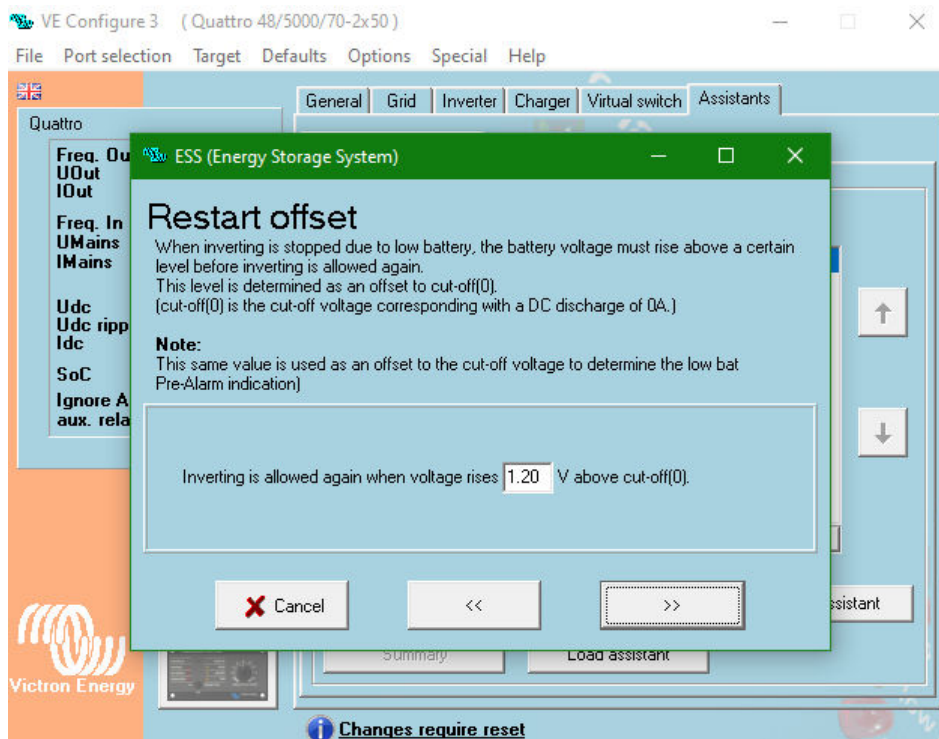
VE Configure 3 ( Quattro 48/5000/70-2x50 )

File Port selection Target Defaults Options Special Help

Quattro

Freq. Ou
UOut
IOut

Freq. In
UMains
IMains

Udc
Udc ripp
Idc

SoC

Ignore A
aux. rela

General Grid Inverter Charger Virtual switch Assistants

ESS (Energy Storage System)

Restart offset

When inverting is stopped due to low battery, the battery voltage must rise above a certain level before inverting is allowed again.
This level is determined as an offset to cut-off(0).
(cut-off(0) is the cut-off voltage corresponding with a DC discharge of 0A.)

Note:
This same value is used as an offset to the cut-off voltage to determine the low bat Pre-Alarm indication)

Inverting is allowed again when voltage rises 1.20 V above cut-off(0).

Cancel << >>

ssistant

Summary Load assistant

Victron Energy

Changes require reset